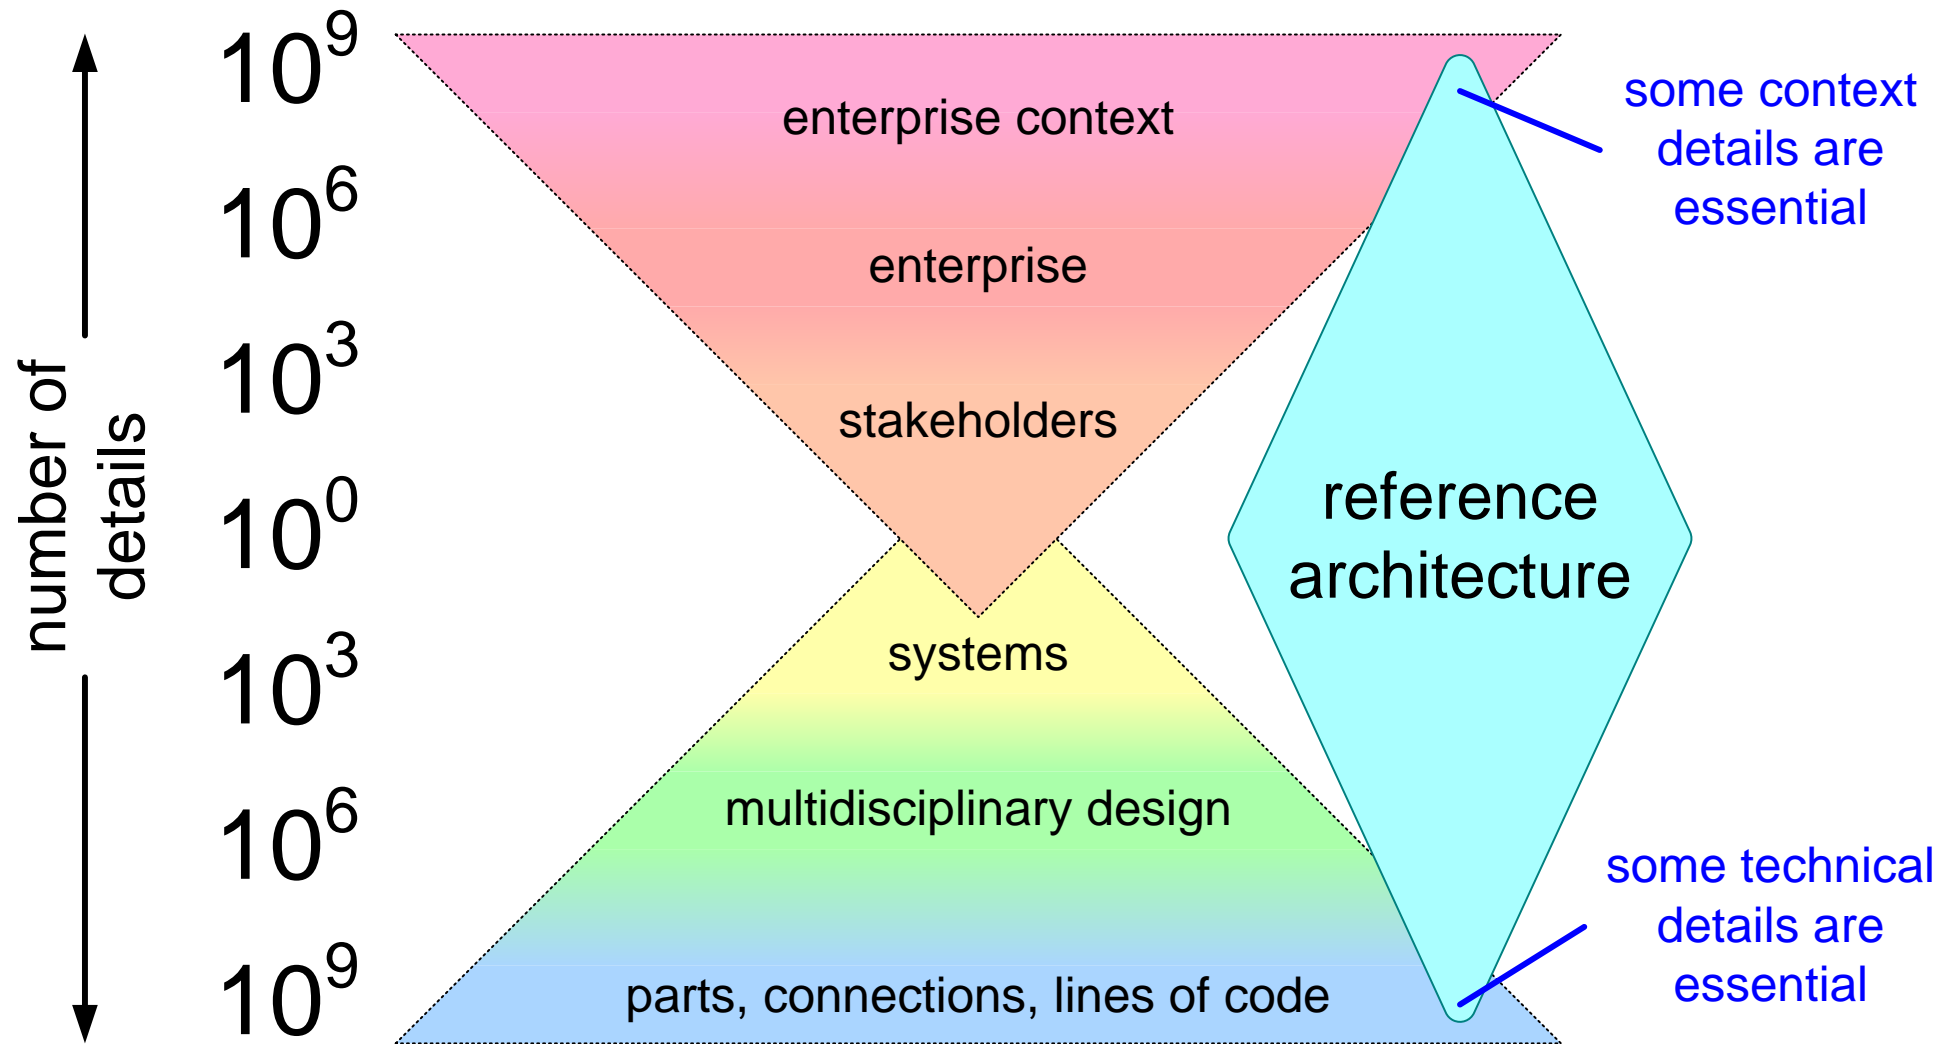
number of details

$10^9$

$10^6$

$10^3$

$10^0$

$10^3$

$10^6$

$10^9$

enterprise context

enterprise

stakeholders

systems

multidisciplinary design

parts, connections, lines of code

reference architecture

some context details are essential

some technical details are essential